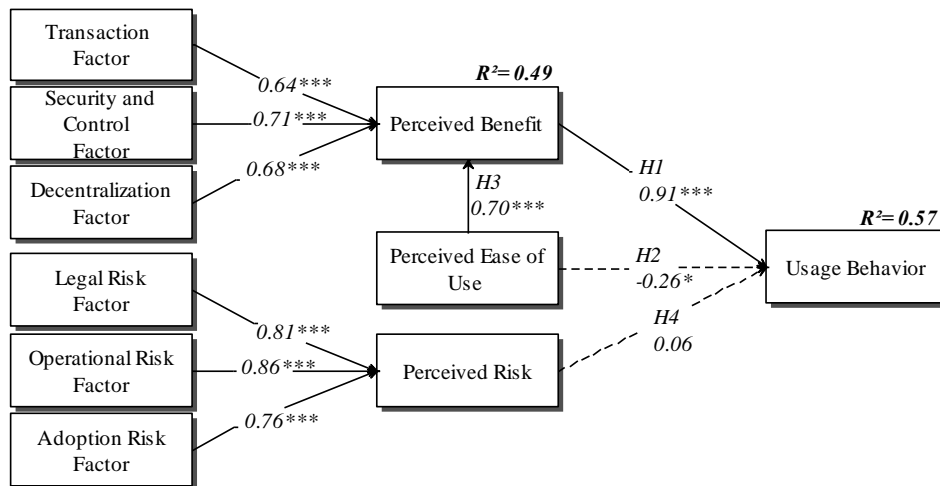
Transaction Factor

Security and Control Factor

Decentralization Factor

0.64***

0.71***

0.68***

$R^2= 0.49$

Perceived Benefit

H3
0.70***

Perceived Ease of Use

H1
0.91***

H2
-0.26*

$R^2= 0.57$

Usage Behavior

Legal Risk Factor

Operational Risk Factor

Adoption Risk Factor

0.81***

0.86***

0.76***

Perceived Risk

H4
0.06